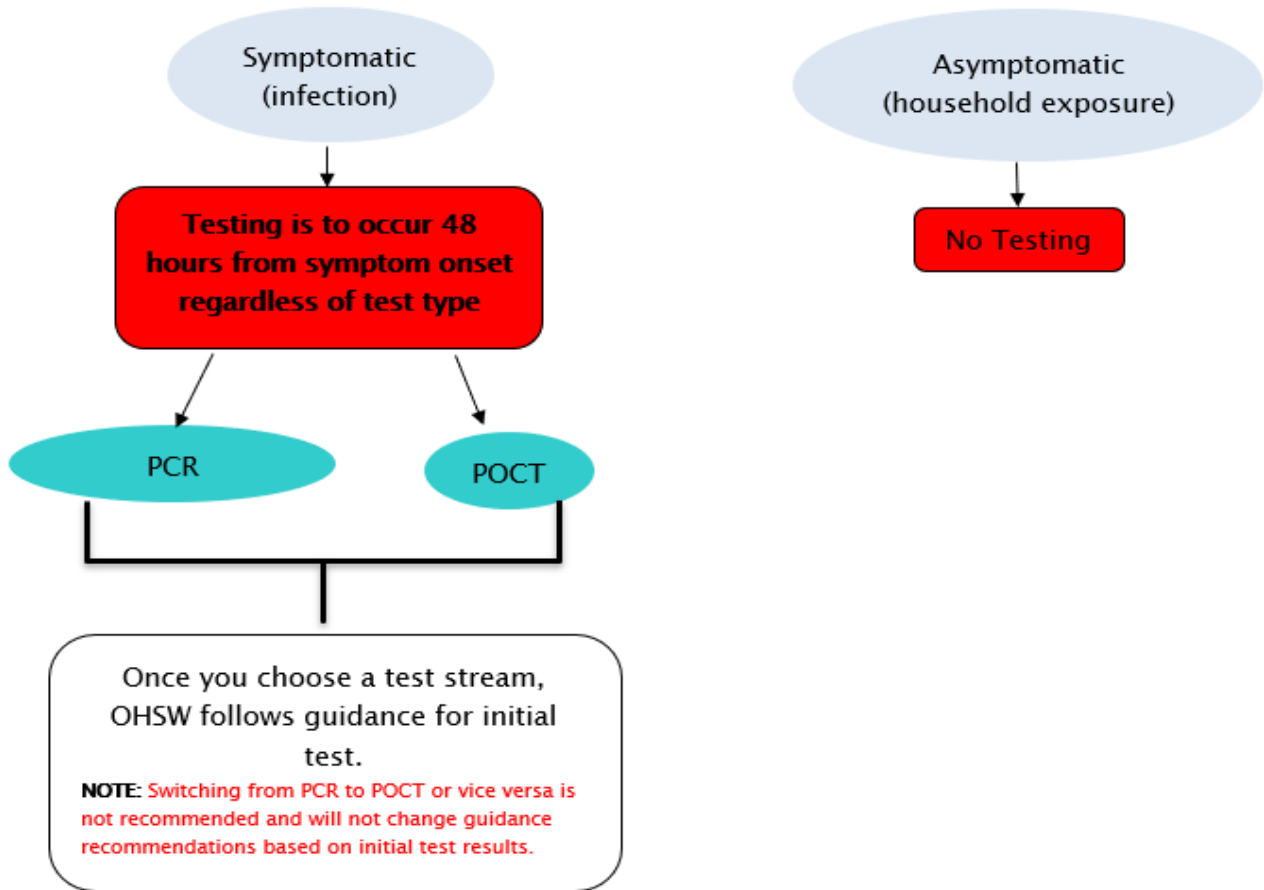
Symptomatic (infection)

Testing is to occur 48 hours from symptom onset regardless of test type

PCR

POCT

Once you choose a test stream, OHSW follows guidance for initial test.

NOTE: Switching from PCR to POCT or vice versa is not recommended and will not change guidance recommendations based on initial test results.

Asymptomatic (household exposure)

No Testing